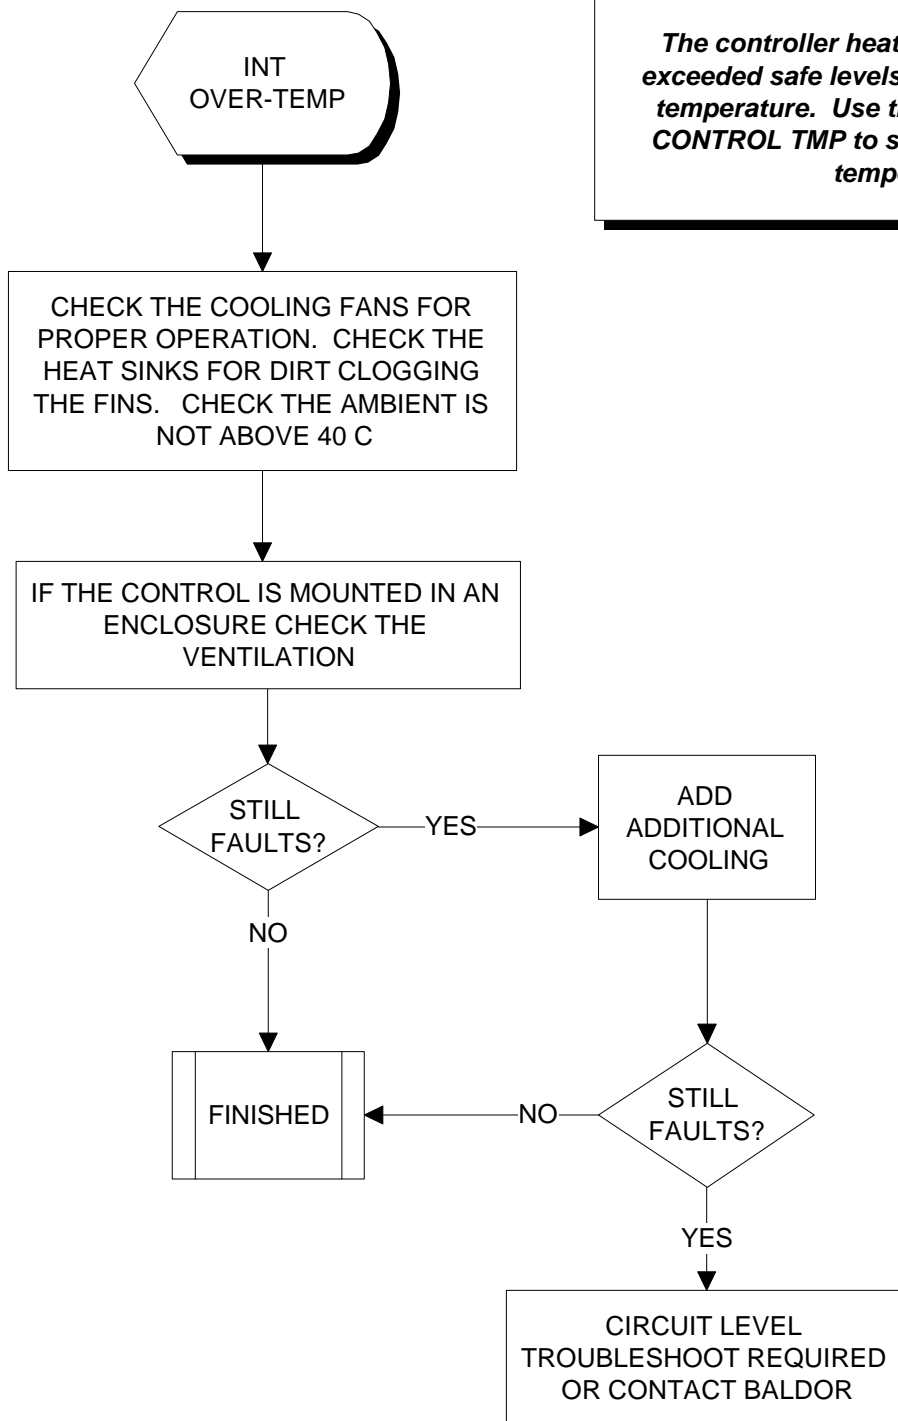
INT OVER-TEMP

The controller heat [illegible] exceeded safe levels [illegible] temperature. Use t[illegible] CONTROL TMP to s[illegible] temp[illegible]

CHECK THE COOLING FANS FOR PROPER OPERATION. CHECK THE HEAT SINKS FOR DIRT CLOGGING THE FINS. CHECK THE AMBIENT IS NOT ABOVE 40 C

IF THE CONTROL IS MOUNTED IN AN ENCLOSURE CHECK THE VENTILATION

STILL FAULTS?

YES

ADD ADDITIONAL COOLING

NO

FINISHED

NO

STILL FAULTS?

YES

CIRCUIT LEVEL TROUBLESHOOT REQUIRED OR CONTACT BALDOR